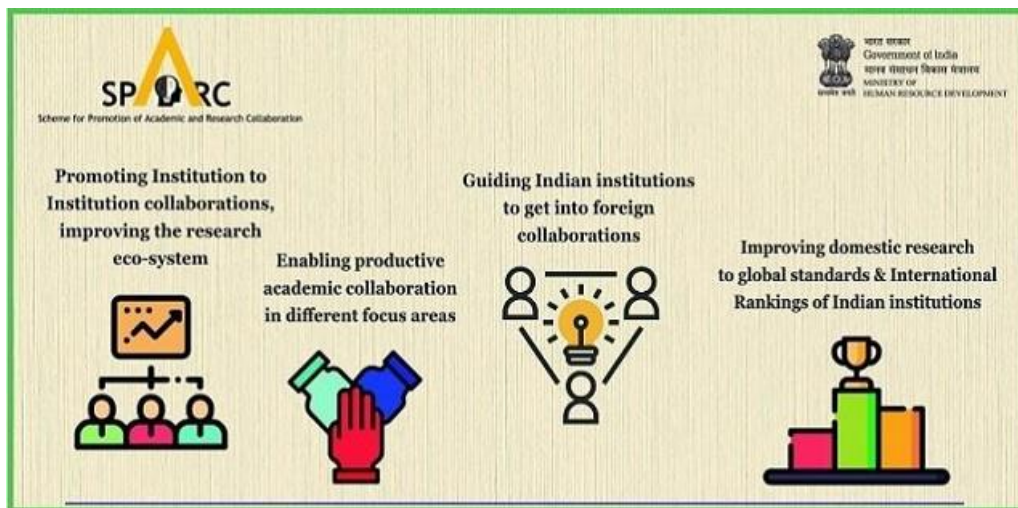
SPARC
Scheme for Promotion of Academic and Research Collaboration

भारत सरकार
Government of India
मानव संसाधन विकास मंत्रालय
MINISTRY OF
HUMAN RESOURCE DEVELOPMENT
सत्यमेव जयते

Promoting Institution to Institution collaborations, improving the research eco-system

Enabling productive academic collaboration in different focus areas

Guiding Indian institutions to get into foreign collaborations

Improving domestic research to global standards & International Rankings of Indian institutions